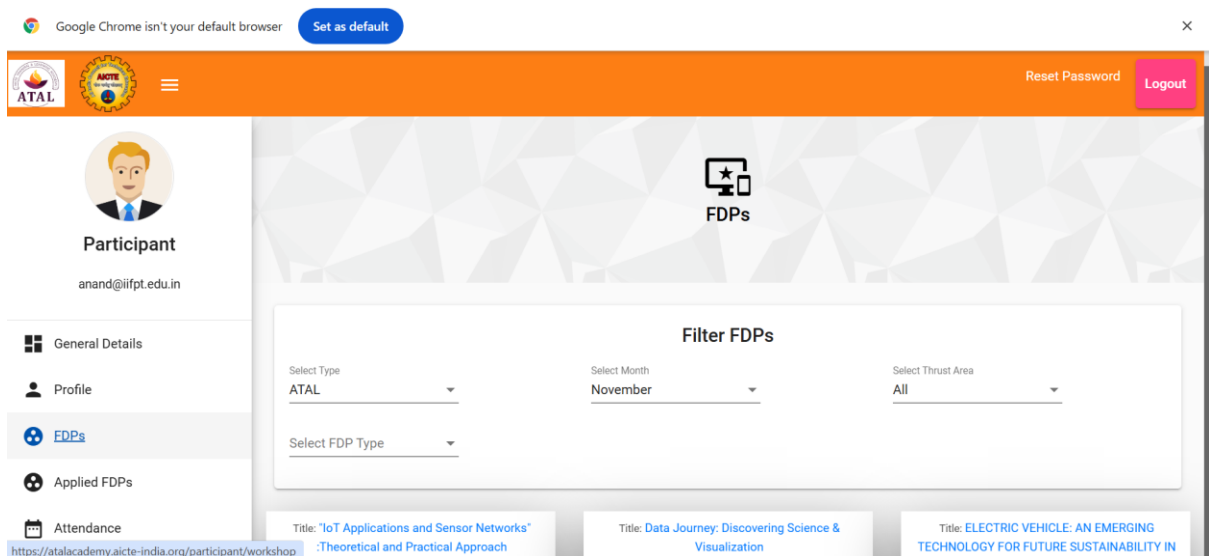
Google Chrome isn't your default browser
Set as default
×

ATAL
AICTE

Reset Password
Logout

Participant
anand@iifpt.edu.in

General Details
Profile
FDPs
Applied FDPs
Attendance

FDPs

Filter FDPs

Select Type
ATAL

Select Month
November

Select Thrust Area
All

Select FDP Type

Title: "IoT Applications and Sensor Networks" :Theoretical and Practical Approach

Title: Data Journey: Discovering Science & Visualization

Title: ELECTRIC VEHICLE: AN EMERGING TECHNOLOGY FOR FUTURE SUSTAINABILITY IN

https://atalacademy.aicte-india.org/participant/workshop